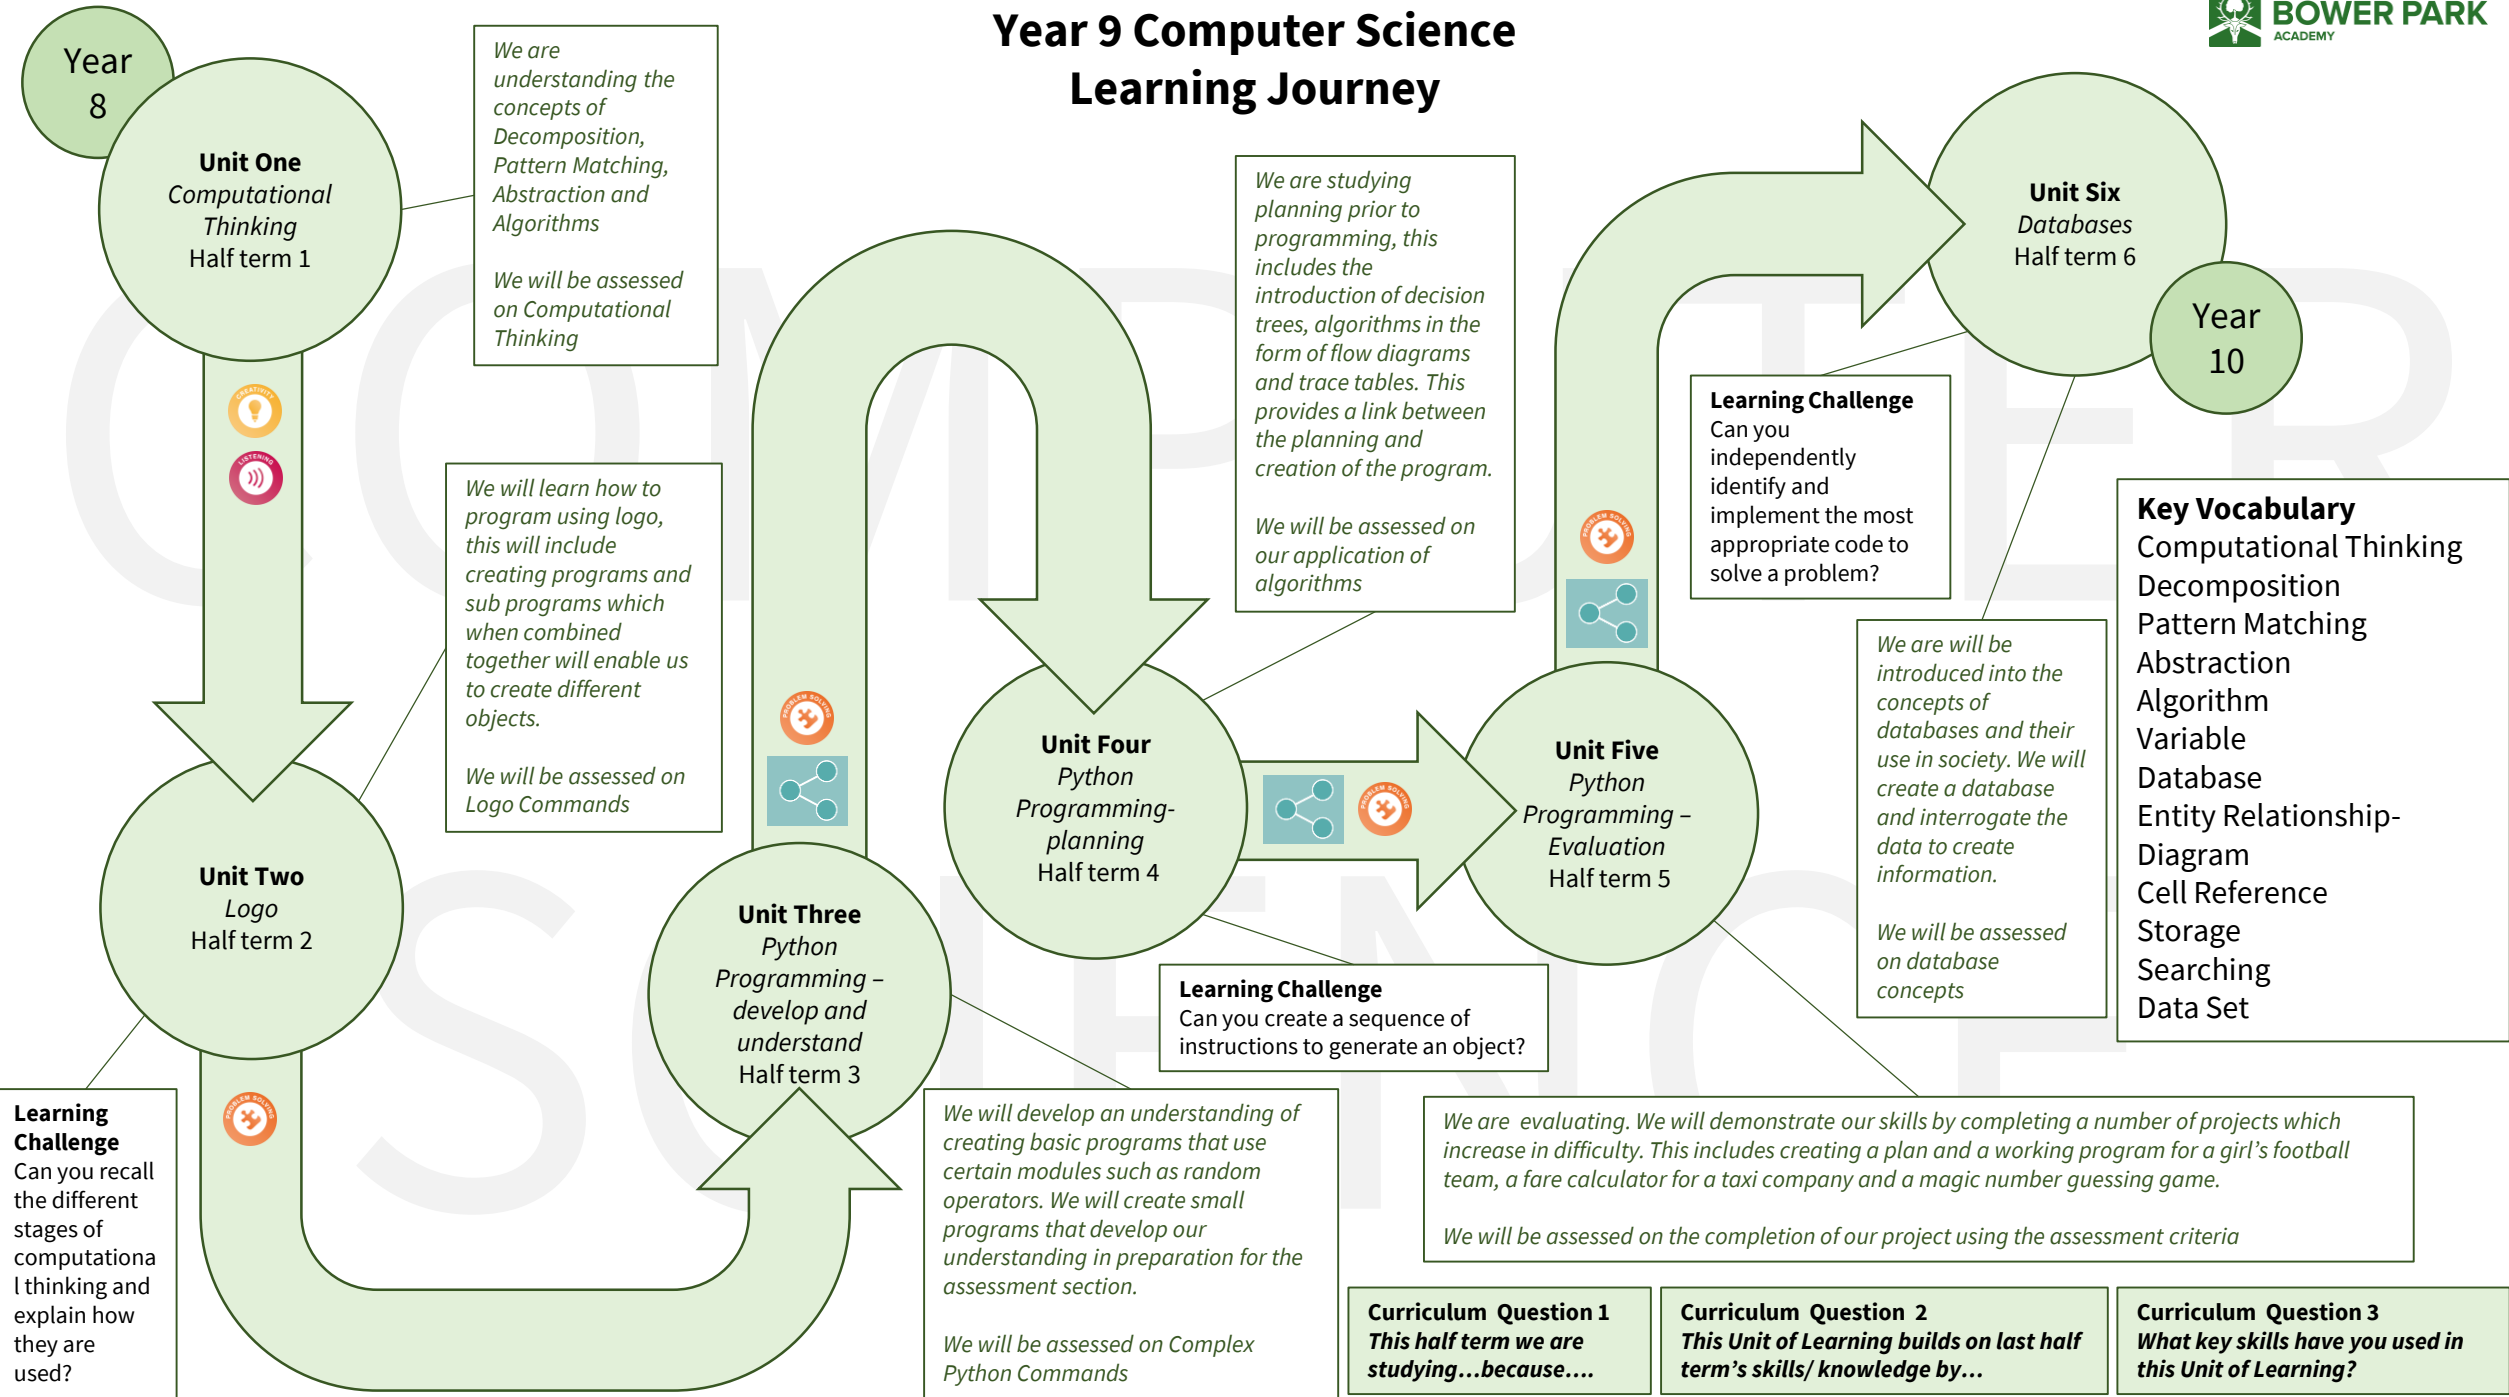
Year 9 Computer Science Learning Journey

BOWER PARK ACADEMY

Year 8

Unit One
Computational Thinking
Half term 1

We are understanding the concepts of Decomposition, Pattern Matching, Abstraction and Algorithms

We will be assessed on Computational Thinking

CREATIVITY

LISTENING

We will learn how to program using logo, this will include creating programs and sub programs which when combined together will enable us to create different objects.

We will be assessed on Logo Commands

Unit Two
Logo
Half term 2

Learning Challenge
Can you recall the different stages of computational thinking and explain how they are used?

PROBLEM SOLVING

PROBLEM SOLVING

Unit Three
Python Programming – develop and understand
Half term 3

We will develop an understanding of creating basic programs that use certain modules such as random operators. We will create small programs that develop our understanding in preparation for the assessment section.

We will be assessed on Complex Python Commands

Unit Four
Python Programming-planning
Half term 4

We are studying planning prior to programming, this includes the introduction of decision trees, algorithms in the form of flow diagrams and trace tables. This provides a link between the planning and creation of the program.

We will be assessed on our application of algorithms

Learning Challenge
Can you create a sequence of instructions to generate an object?

PROBLEM SOLVING

Unit Five
Python Programming – Evaluation
Half term 5

PROBLEM SOLVING

We are evaluating. We will demonstrate our skills by completing a number of projects which increase in difficulty. This includes creating a plan and a working program for a girl's football team, a fare calculator for a taxi company and a magic number guessing game.

We will be assessed on the completion of our project using the assessment criteria

Unit Six
Databases
Half term 6

Year 10

Learning Challenge
Can you independently identify and implement the most appropriate code to solve a problem?

We are will be introduced into the concepts of databases and their use in society. We will create a database and interrogate the data to create information.

We will be assessed on database concepts

Key Vocabulary
Computational Thinking
Decomposition
Pattern Matching
Abstraction
Algorithm
Variable
Database
Entity Relationship-Diagram
Cell Reference
Storage
Searching
Data Set

Curriculum Question 1
This half term we are studying…because….

Curriculum Question 2
This Unit of Learning builds on last half term's skills/ knowledge by…

Curriculum Question 3
What key skills have you used in this Unit of Learning?